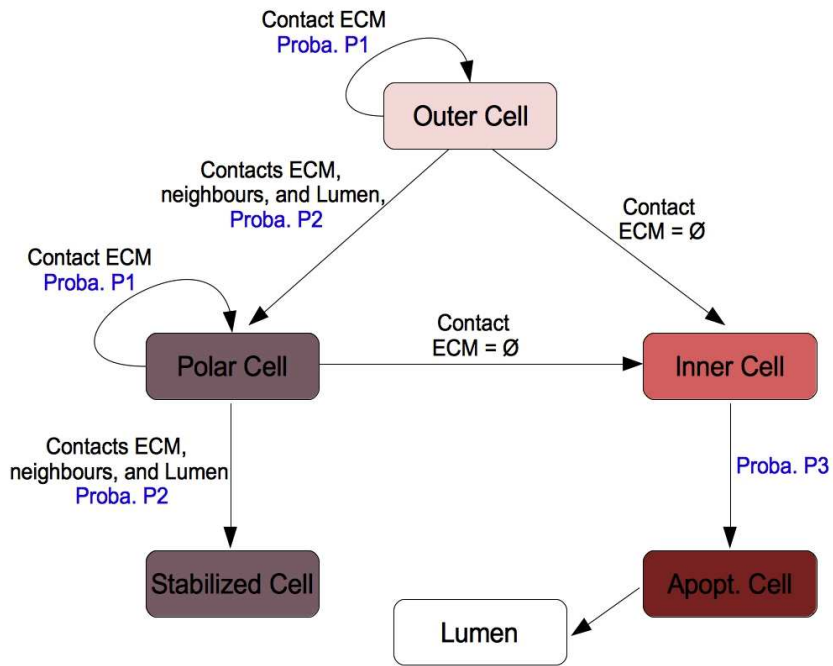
Contact ECM
Proba. P1

Outer Cell

Contacts ECM, neighbours, and Lumen,
Proba. P2

Contact
ECM = Ø

Contact ECM
Proba. P1

Polar Cell

Contact
ECM = Ø

Inner Cell

Contacts ECM, neighbours, and Lumen
Proba. P2

Proba. P3

Stabilized Cell

Apopt. Cell

Lumen